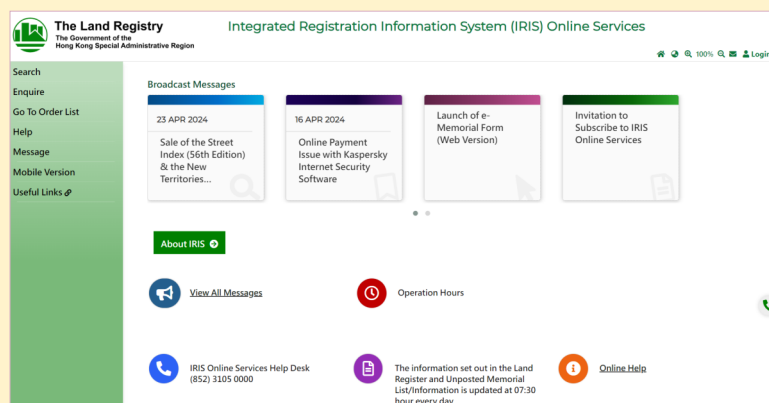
The Land Registry
The Government of the Hong Kong Special Administrative Region

Integrated Registration Information System (IRIS) Online Services

100% Login

Search
Enquire
Go To Order List
Help
Message
Mobile Version
Useful Links

Broadcast Messages

23 APR 2024
Sale of the Street Index (56th Edition) & the New Territories...

16 APR 2024
Online Payment Issue with Kaspersky Internet Security Software

Launch of e-Memorial Form (Web Version)

Invitation to Subscribe to IRIS Online Services

About IRIS

View All Messages

Operation Hours

IRIS Online Services Help Desk
(852) 3105 0000

The information set out in the Land Register and Unposted Memorial List/Information is updated at 07:30 hour every day

Online Help